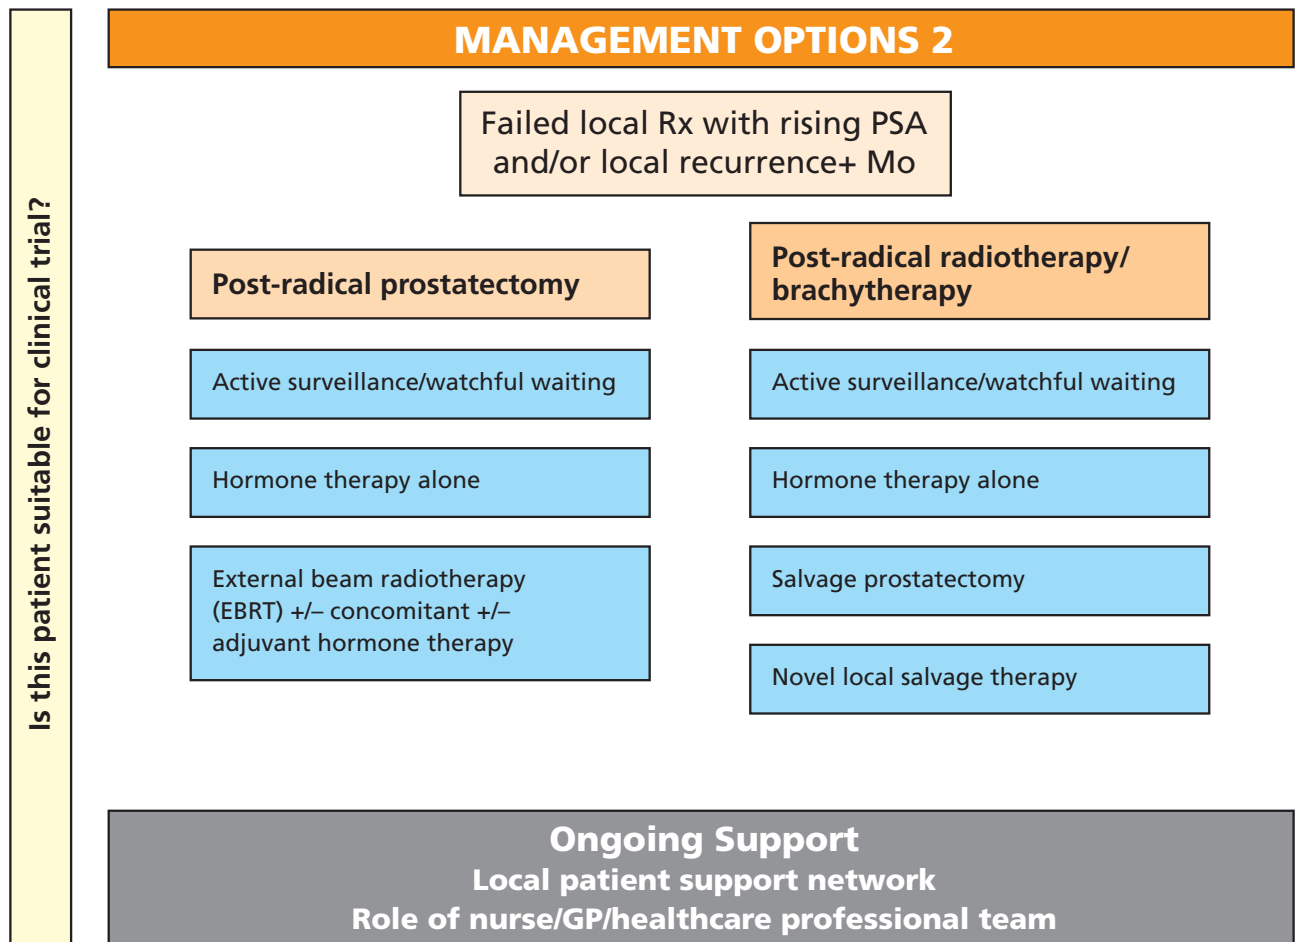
Is this patient suitable for clinical trial?

MANAGEMENT OPTIONS 2

Failed local Rx with rising PSA and/or local recurrence+ Mo

Post-radical prostatectomy

Active surveillance/watchful waiting

Hormone therapy alone

External beam radiotherapy (EBRT) +/– concomitant +/– adjuvant hormone therapy

Post-radical radiotherapy/ brachytherapy

Active surveillance/watchful waiting

Hormone therapy alone

Salvage prostatectomy

Novel local salvage therapy

Ongoing Support
Local patient support network
Role of nurse/GP/healthcare professional team